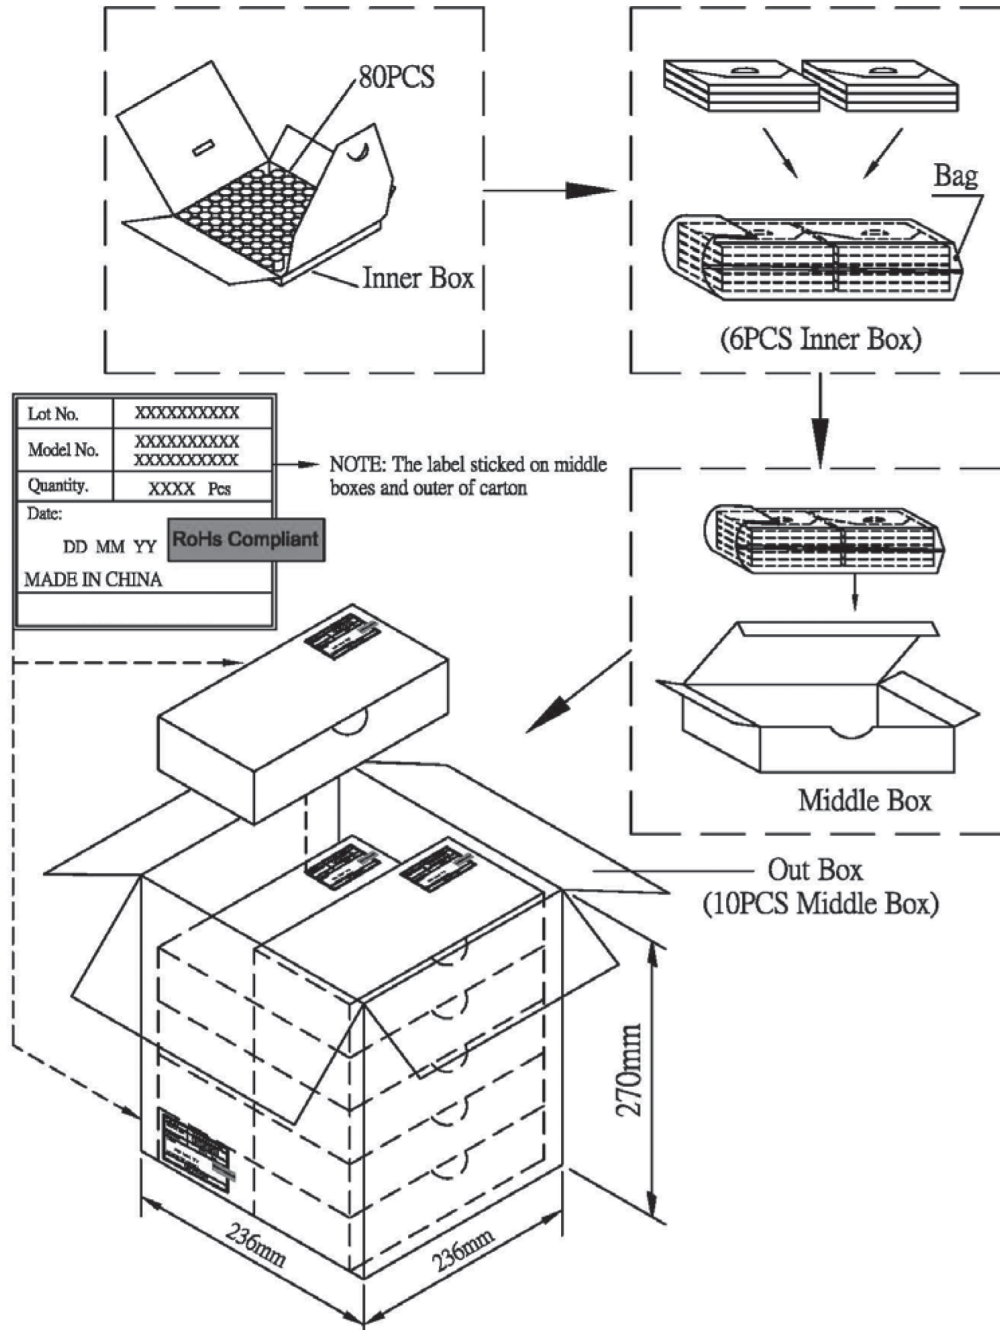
80PCS

Inner Box

Bag

(6PCS Inner Box)

| Lot No. | XXXXXXXXXX |
|---|---|
| Model No. | XXXXXXXXXX XXXXXXXXXX |
| Quantity. | XXXX Pcs |

Date:

DD MM YY RoHs Compliant

MADE IN CHINA

NOTE: The label sticked on middle boxes and outer of carton

Middle Box

Out Box (10PCS Middle Box)

270mm

236mm

236mm